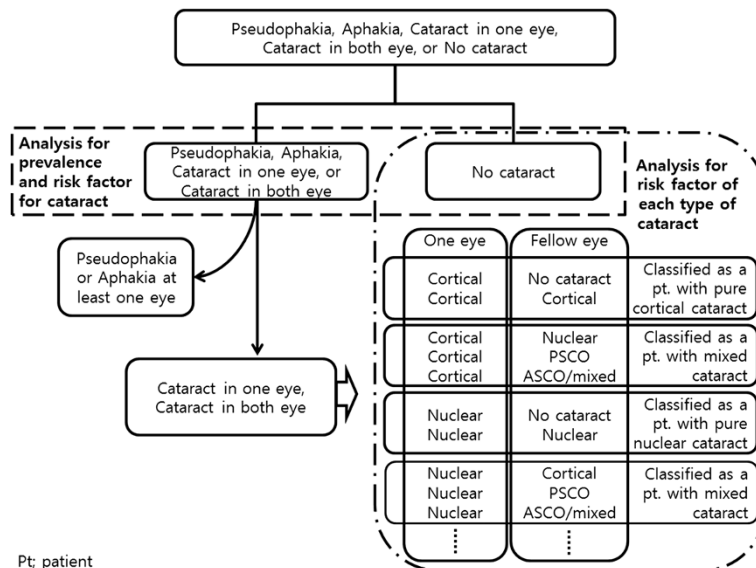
Pseudophakia, Aphakia, Cataract in one eye, Cataract in both eye, or No cataract

Analysis for prevalence and risk factor for cataract

Pseudophakia, Aphakia, Cataract in one eye, or Cataract in both eye

No cataract

Analysis for risk factor of each type of cataract

Pseudophakia or Aphakia at least one eye

Cataract in one eye, Cataract in both eye

| One eye | Fellow eye | |
|---|---|---|
| Cortical<br>Cortical | No cataract<br>Cortical | Classified as a pt. with pure cortical cataract |
| Cortical<br>Cortical<br>Cortical | Nuclear<br>PSCO<br>ASCO/mixed | Classified as a pt. with mixed cataract |
| Nuclear<br>Nuclear | No cataract<br>Nuclear | Classified as a pt. with pure nuclear cataract |
| Nuclear<br>Nuclear<br>Nuclear | Cortical<br>PSCO<br>ASCO/mixed | Classified as a pt. with mixed cataract |
| ⋮ | ⋮ | |

Pt; patient